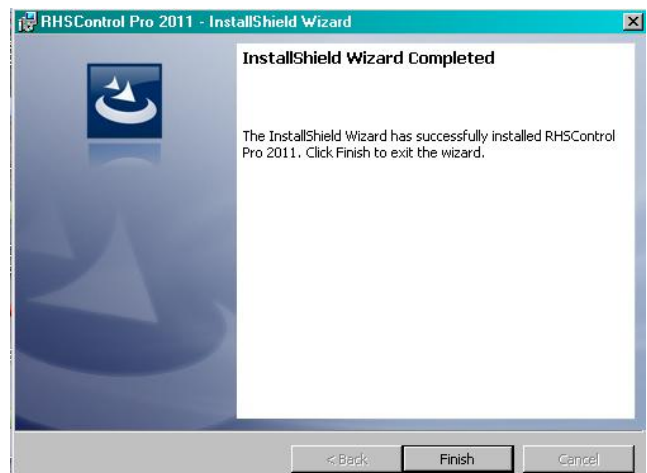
RHSControl Pro 2011 - InstallShield Wizard

InstallShield Wizard Completed

The InstallShield Wizard has successfully installed RHSControl Pro 2011. Click Finish to exit the wizard.

< Back

Finish

Cancel